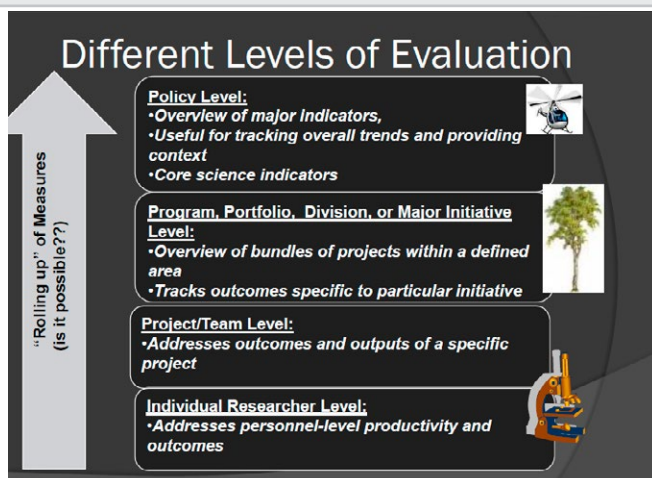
Different Levels of Evaluation

"Rolling up" of Measures (is it possible??)

Policy Level:
•Overview of major indicators,
•Useful for tracking overall trends and providing context
•Core science indicators

Program, Portfolio, Division, or Major Initiative Level:
•Overview of bundles of projects within a defined area
•Tracks outcomes specific to particular initiative

Project/Team Level:
•Addresses outcomes and outputs of a specific project

Individual Researcher Level:
•Addresses personnel-level productivity and outcomes